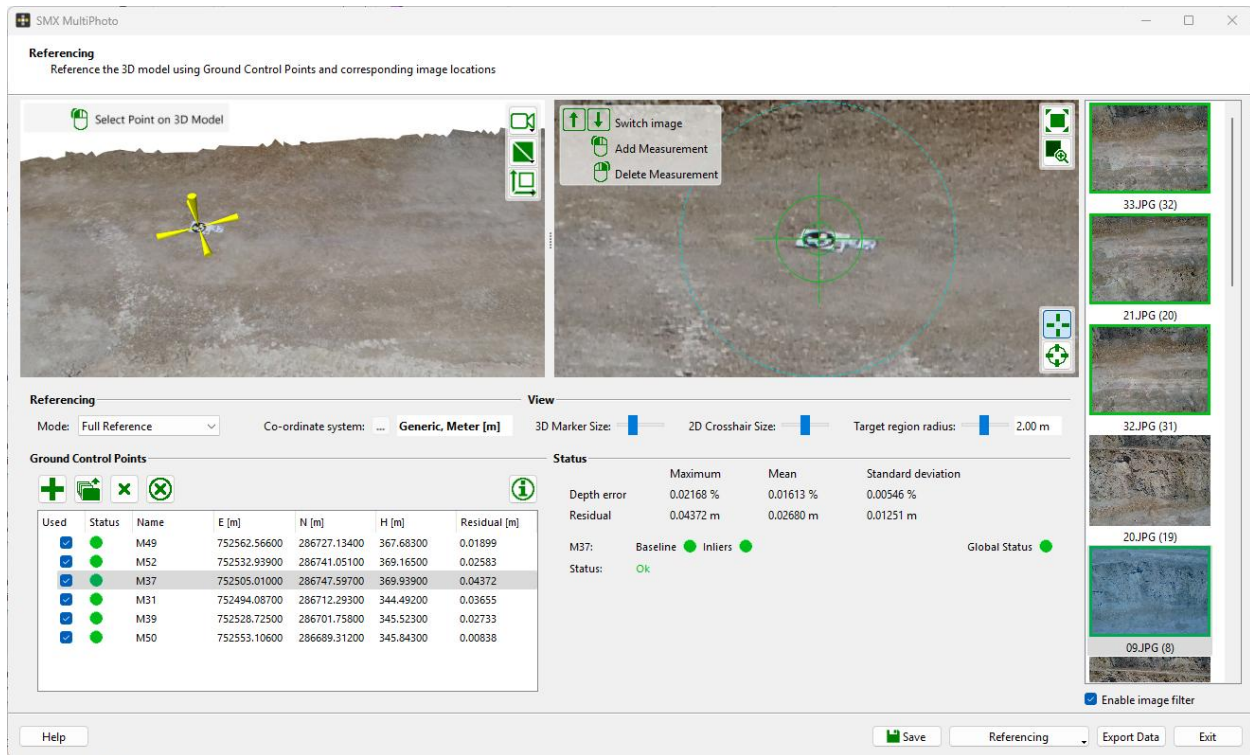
SMX MultiPhoto

Referencing
Reference the 3D model using Ground Control Points and corresponding image locations

Select Point on 3D Model

Switch image
Add Measurement
Delete Measurement

33.JPG (32)
21.JPG (20)
32.JPG (31)
20.JPG (19)
09.JPG (8)

Referencing
Mode: Full Reference
Co-ordinate system: ... Generic, Meter [m]

View
3D Marker Size:
2D Crosshair Size:
Target region radius: 2.00 m

Ground Control Points

| Used | Status | Name | E [m] | N [m] | H [m] | Residual [m] |
|---|---|---|---|---|---|---|
| | | M49 | 752562.56600 | 286727.13400 | 367.68300 | 0.01899 |
| | | M52 | 752532.93900 | 286741.05100 | 369.16500 | 0.02583 |
| | | M37 | 752505.01000 | 286747.59700 | 369.93900 | 0.04372 |
| | | M31 | 752494.08700 | 286712.29300 | 344.49200 | 0.03655 |
| | | M39 | 752528.72500 | 286701.75800 | 345.52300 | 0.02733 |
| | | M50 | 752553.10600 | 286689.31200 | 345.84300 | 0.00838 |

Status

| | Maximum | Mean | Standard deviation |
|---|---|---|---|
| Depth error | 0.02168 % | 0.01613 % | 0.00546 % |
| Residual | 0.04372 m | 0.02680 m | 0.01251 m |

M37: Baseline Inliers
Global Status
Status: Ok

Enable image filter

Help
Save
Referencing
Export Data
Exit